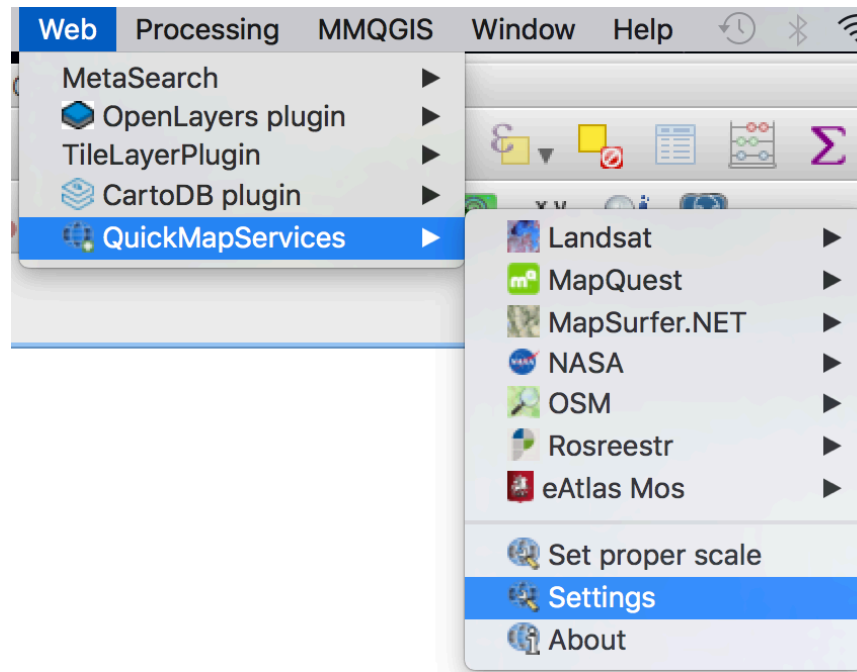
Web Processing MMQGIS Window Help

MetaSearch
OpenLayers plugin
TileLayerPlugin
CartoDB plugin
QuickMapServices

Landsat
MapQuest
MapSurfer.NET
NASA
OSM
Rosreestr
eAtlas Mos

Set proper scale
Settings
About